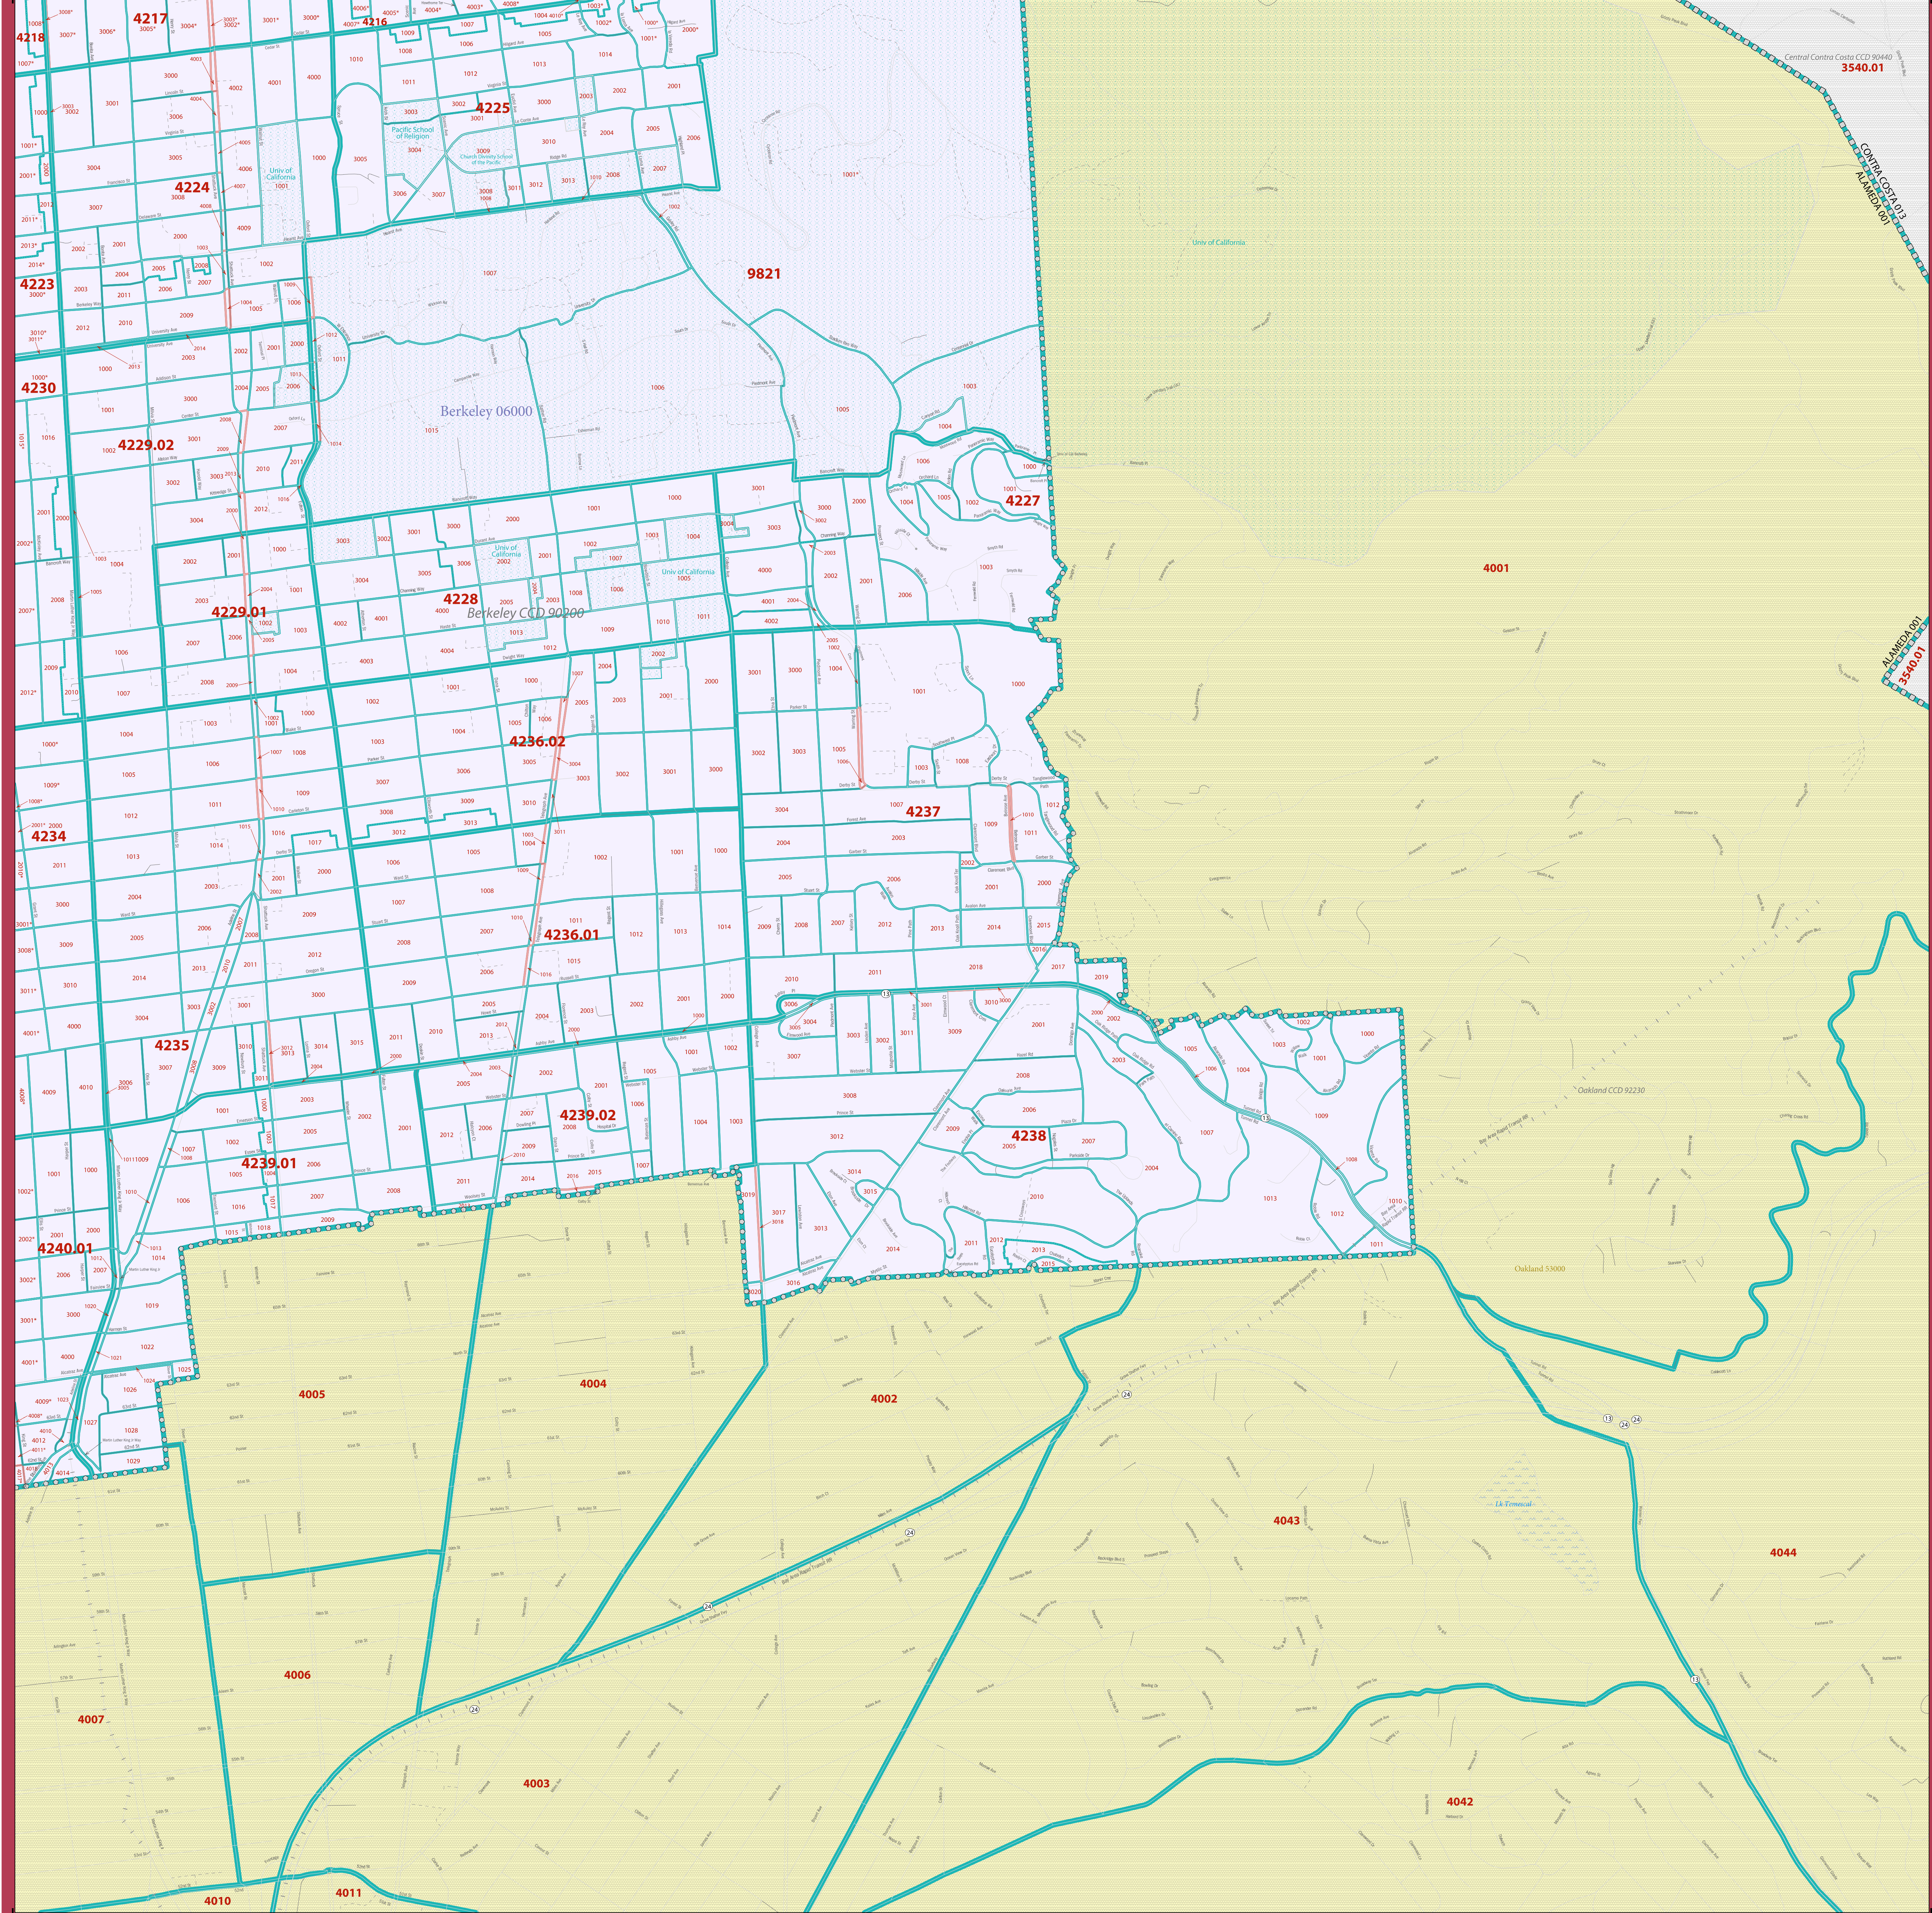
4217
4218
4216
4225
4224
4223
4230
4229.02
4229.01
4228
9821
4227
4001
4234
4236.02
4237
4236.01
4235
4239.02
4238
4239.01
4240.01
4005
4004
4002
4043
4044
4006
4007
4003
4042
4010
4011
3540.01
3540.01
Central Contra Costa CCD 90440
CONTRA COSTA 013
ALAMEDA 001
ALAMEDA 001
Univ of California
Pacific School of Religion
Univ of California
Church Divinity School of the Pacific
Berkeley 06000
Berkeley CCD 90200
Univ of California
Univ of California
Oakland CCD 92230
Oakland 53000
Lk Temescal
13
24
24
24
13
24
24
13